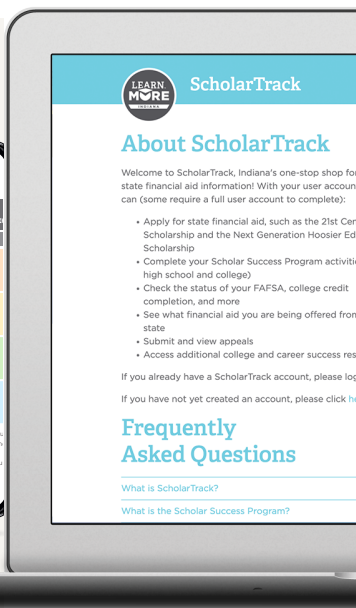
LEARN MORE INDIANA

ScholarTrack

About ScholarTrack

Welcome to ScholarTrack, Indiana's one-stop shop for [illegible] state financial aid information! With your user accoun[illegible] can (some require a full user account to complete):

- Apply for state financial aid, such as the 21st Cer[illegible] Scholarship and the Next Generation Hoosier Ed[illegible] Scholarship
- Complete your Scholar Success Program activiti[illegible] high school and college)
- Check the status of your FAFSA, college credit completion, and more
- See what financial aid you are being offered fron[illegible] state
- Submit and view appeals
- Access additional college and career success res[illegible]

If you already have a ScholarTrack account, please log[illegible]

If you have not yet created an account, please click he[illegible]

Frequently Asked Questions

What is ScholarTrack?

What is the Scholar Success Program?